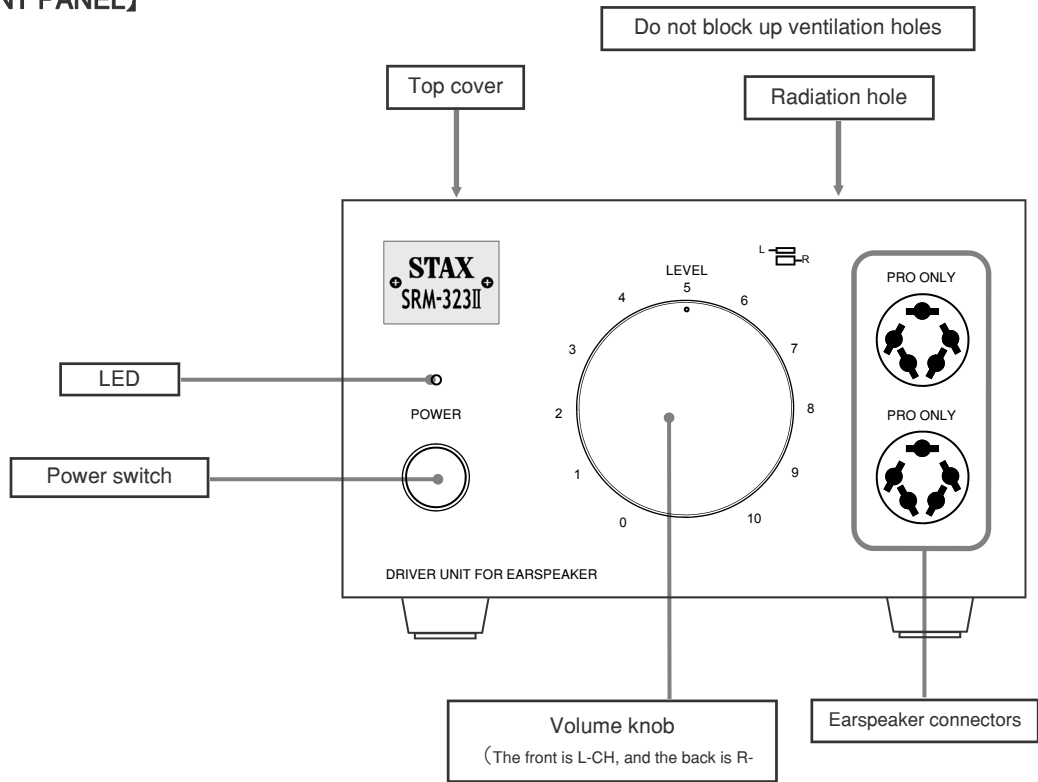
NT PANEL】

Do not block up ventilation holes

Top cover

Radiation hole

STAX
SRM-323II

L R

LEVEL

0 1 2 3 4 5 6 7 8 9 10

PRO ONLY

PRO ONLY

LED

POWER

Power switch

DRIVER UNIT FOR EARSPEAKER

Volume knob
(The front is L-CH, and the back is R-

Earspeaker connectors